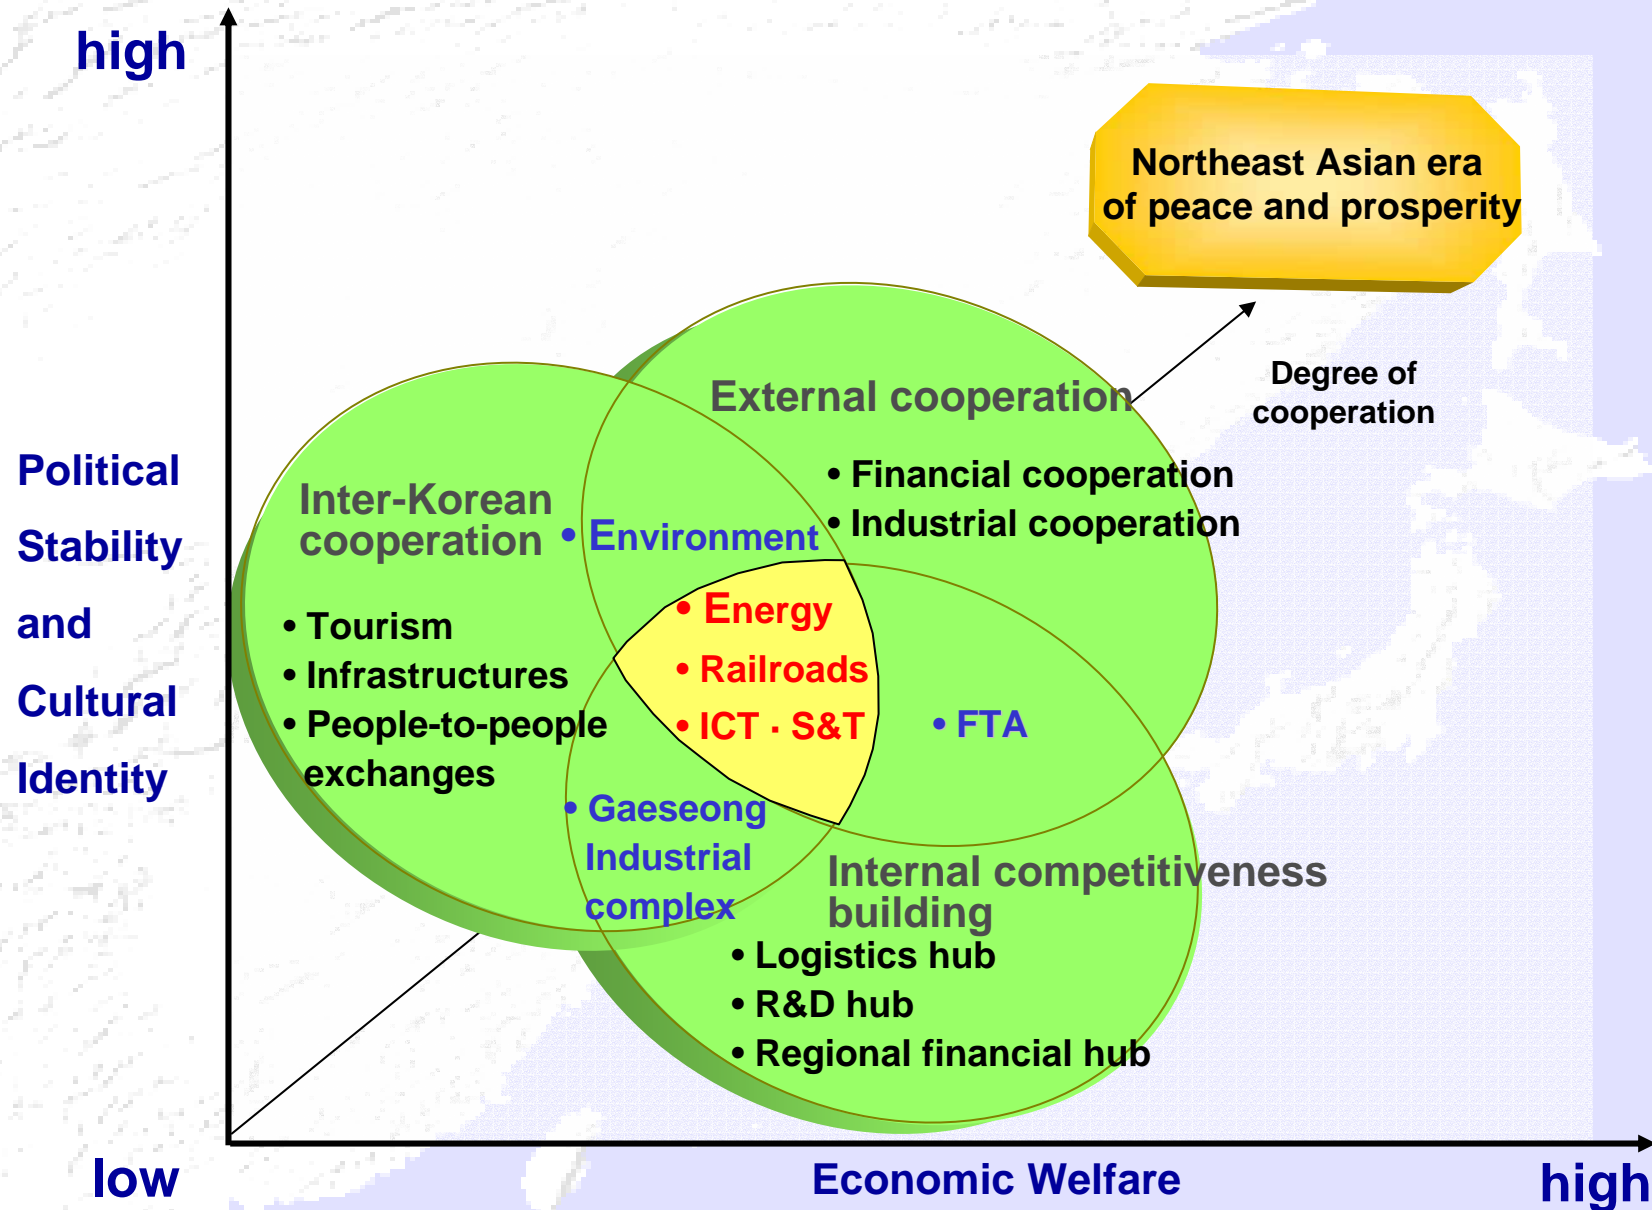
high

Political Stability and Cultural Identity

low

Northeast Asian era of peace and prosperity

Degree of cooperation

External cooperation

• Financial cooperation
• Industrial cooperation

Inter-Korean cooperation

• Environment

• Tourism
• Infrastructures
• People-to-people exchanges

• Energy
• Railroads
• ICT · S&T

• FTA

• Gaeseong Industrial complex

Internal competitiveness building

• Logistics hub
• R&D hub
• Regional financial hub

Economic Welfare

high